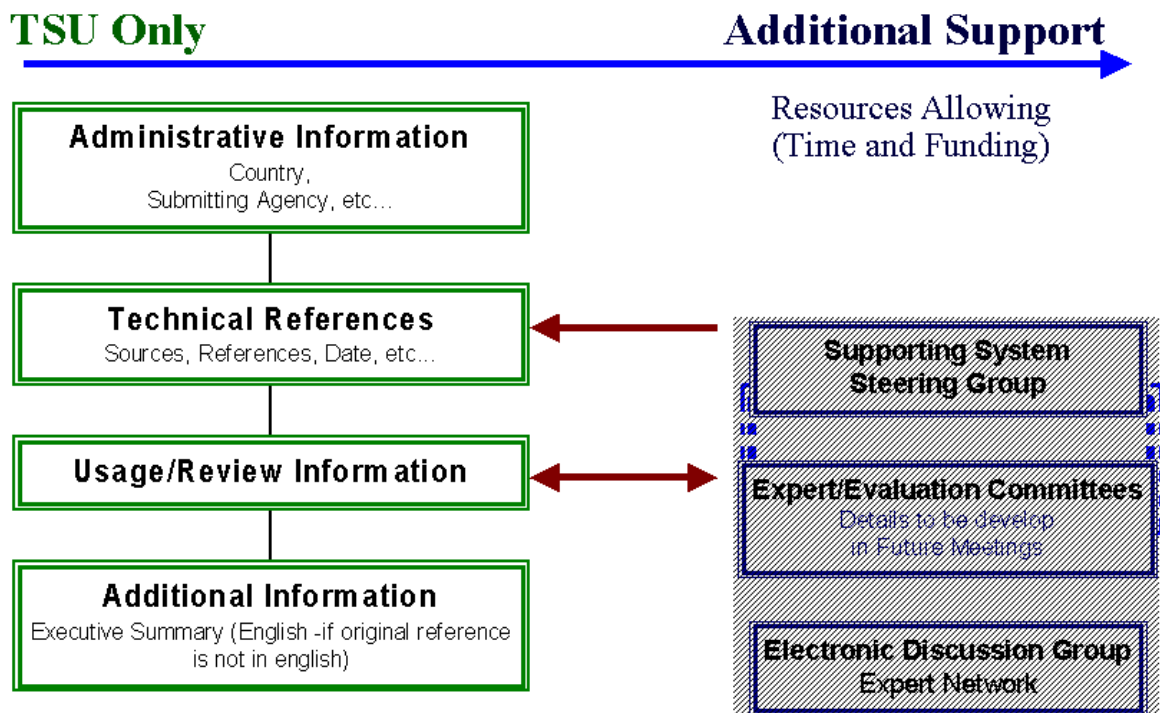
TSU Only

Additional Support

Resources Allowing (Time and Funding)

Administrative Information
Country,
Submitting Agency, etc...

Technical References
Sources, References, Date, etc...

Usage/Review Information

Additional Information
Executive Summary (English -if original reference is not in english)

Supporting System Steering Group

Expert/Evaluation Committees
Details to be develop in Future Meetings

Electronic Discussion Group
Expert Network